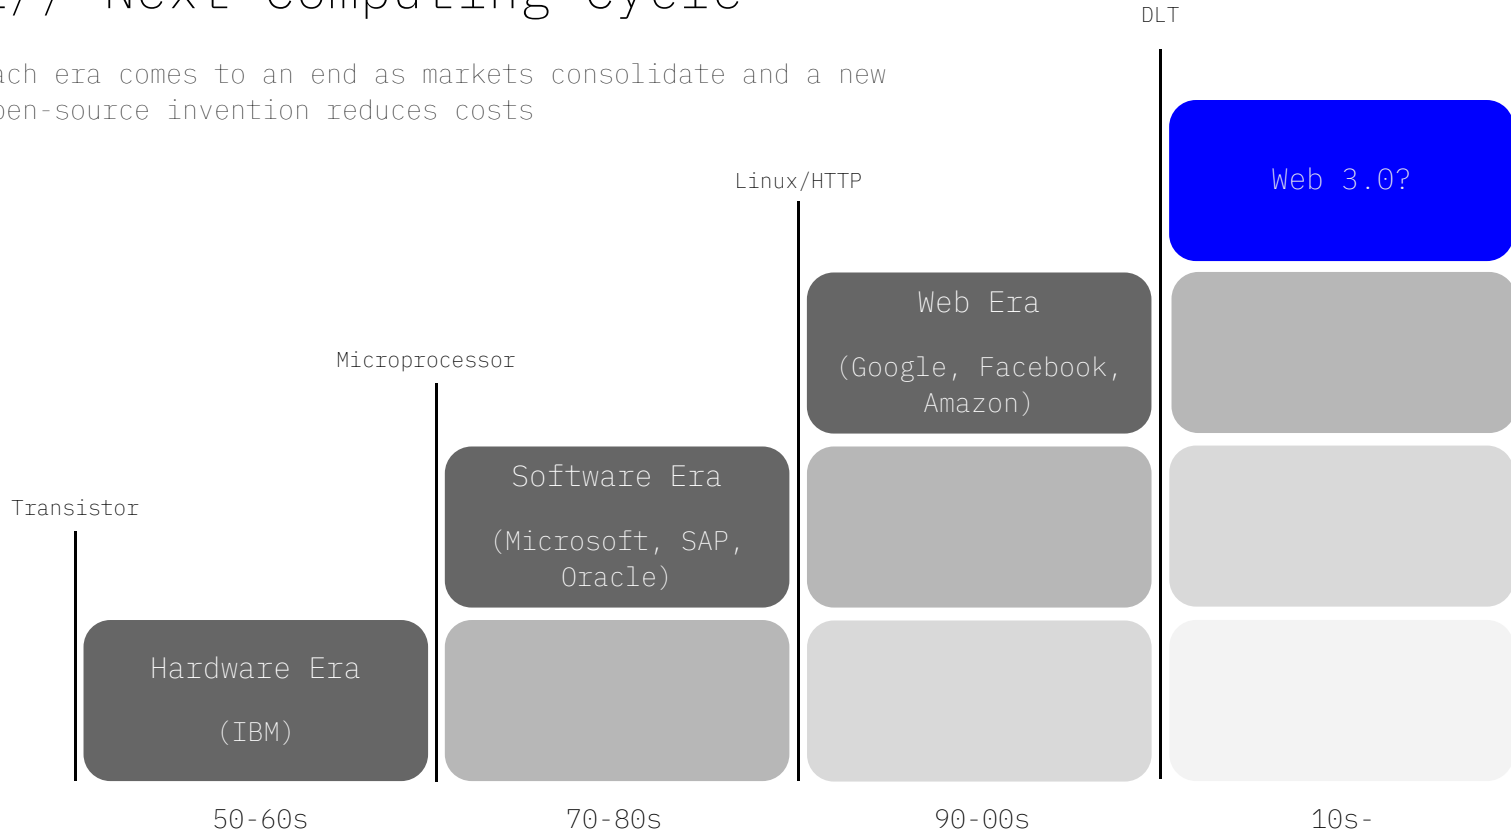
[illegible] Next Computing Cycle

ach era comes to an end as markets consolidate and a new pen-source invention reduces costs

DLT

Web 3.0?

Linux/HTTP

Web Era

(Google, Facebook, Amazon)

Microprocessor

Software Era

(Microsoft, SAP, Oracle)

Transistor

Hardware Era

(IBM)

50-60s

70-80s

90-00s

10s-